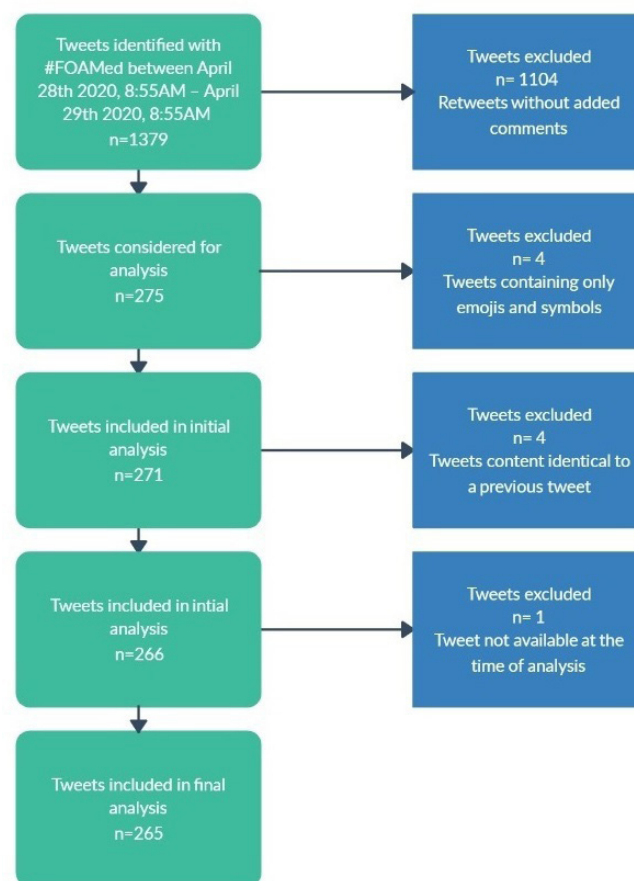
Tweets identified with #FOAMed between April 28th 2020, 8:55AM – April 29th 2020, 8:55AM
n=1379

Tweets excluded
n= 1104
Retweets without added comments

Tweets considered for analysis
n=275

Tweets excluded
n= 4
Tweets containing only emojis and symbols

Tweets included in initial analysis
n=271

Tweets excluded
n= 4
Tweets content identical to a previous tweet

Tweets included in intial analysis
n=266

Tweets excluded
n= 1
Tweet not available at the time of analysis

Tweets included in final analysis
n=265